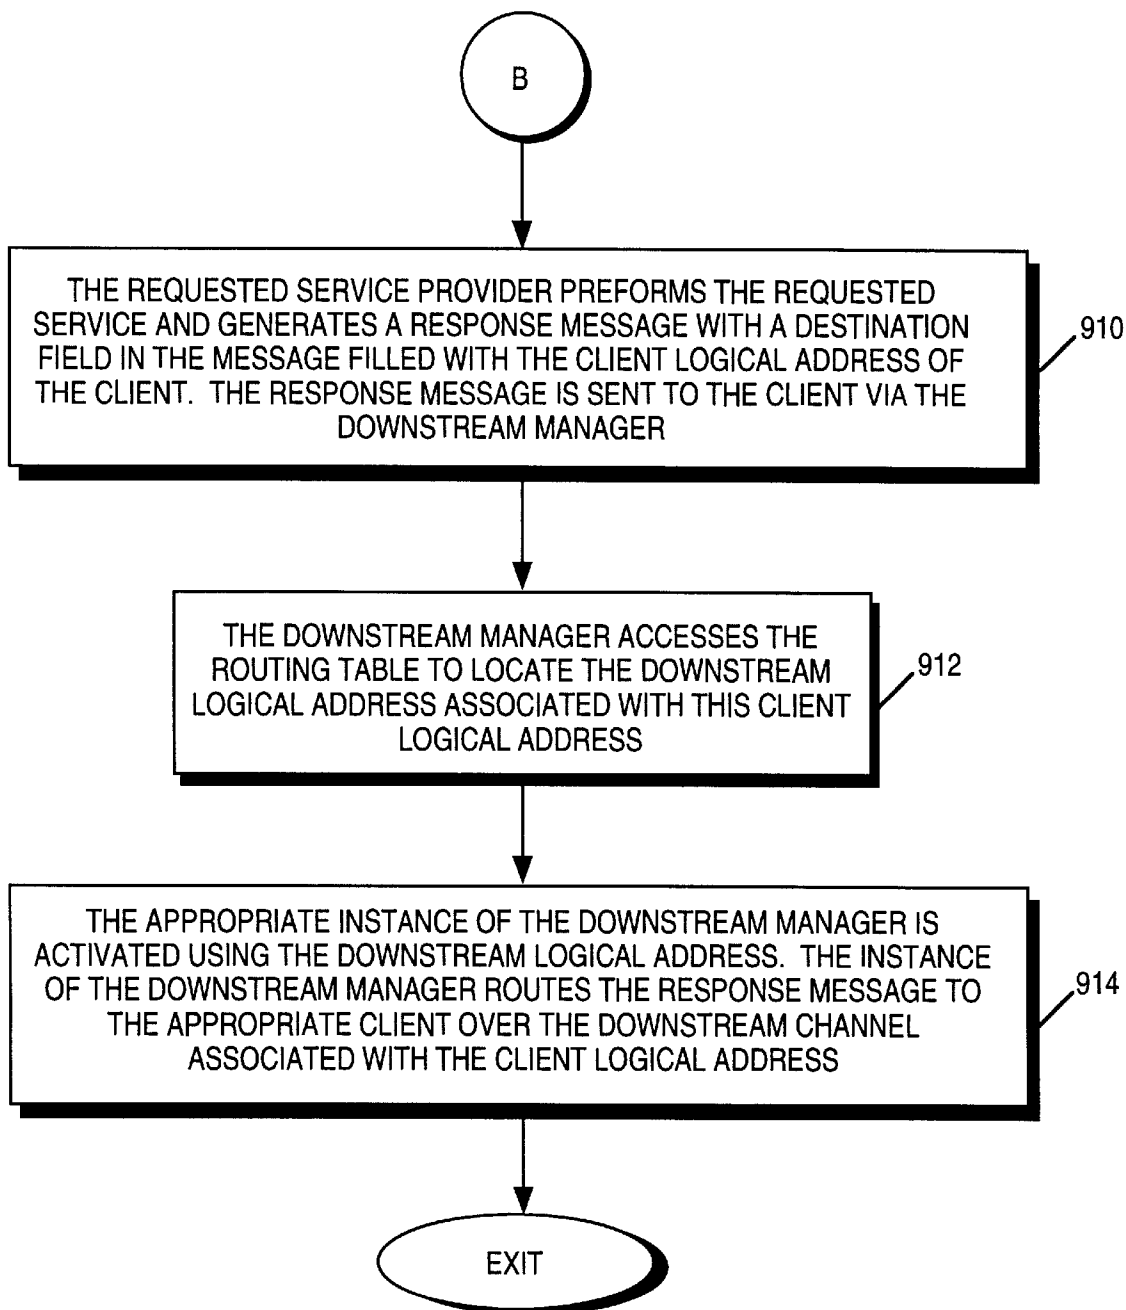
B

THE REQUESTED SERVICE PROVIDER PREFORMS THE REQUESTED SERVICE AND GENERATES A RESPONSE MESSAGE WITH A DESTINATION FIELD IN THE MESSAGE FILLED WITH THE CLIENT LOGICAL ADDRESS OF THE CLIENT. THE RESPONSE MESSAGE IS SENT TO THE CLIENT VIA THE DOWNSTREAM MANAGER

910

THE DOWNSTREAM MANAGER ACCESSES THE ROUTING TABLE TO LOCATE THE DOWNSTREAM LOGICAL ADDRESS ASSOCIATED WITH THIS CLIENT LOGICAL ADDRESS

912

THE APPROPRIATE INSTANCE OF THE DOWNSTREAM MANAGER IS ACTIVATED USING THE DOWNSTREAM LOGICAL ADDRESS. THE INSTANCE OF THE DOWNSTREAM MANAGER ROUTES THE RESPONSE MESSAGE TO THE APPROPRIATE CLIENT OVER THE DOWNSTREAM CHANNEL ASSOCIATED WITH THE CLIENT LOGICAL ADDRESS

914

EXIT